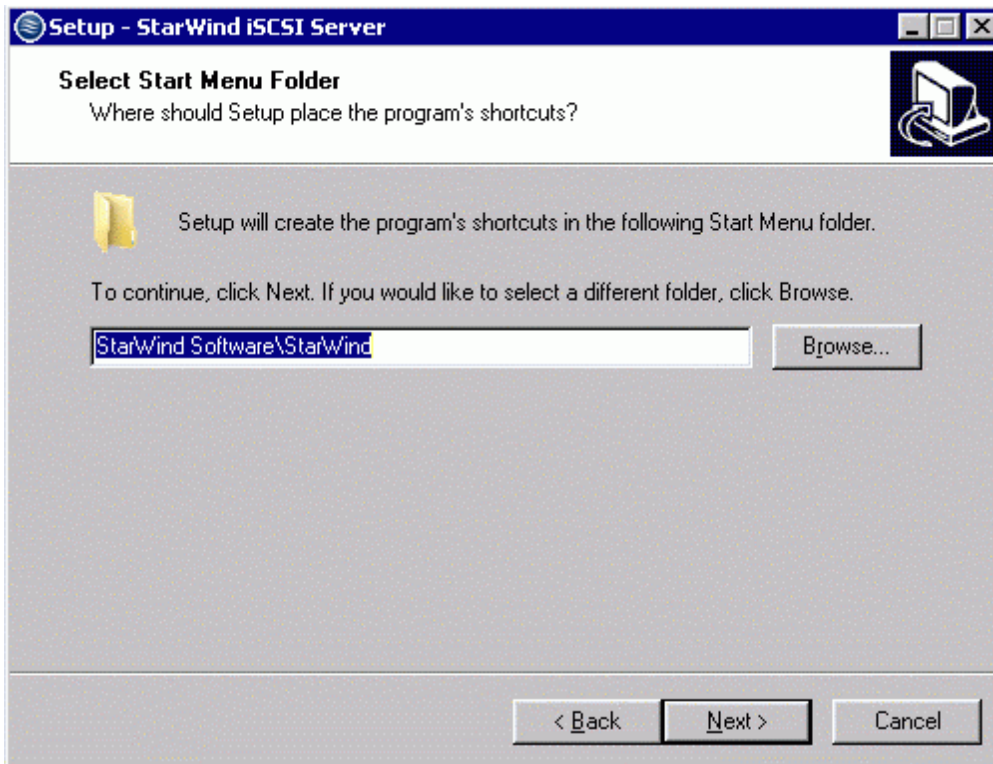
Setup - StarWind iSCSI Server

Select Start Menu Folder
Where should Setup place the program's shortcuts?

Setup will create the program's shortcuts in the following Start Menu folder.

To continue, click Next. If you would like to select a different folder, click Browse.

StarWind Software\StarWind

Browse...

< Back

Next >

Cancel